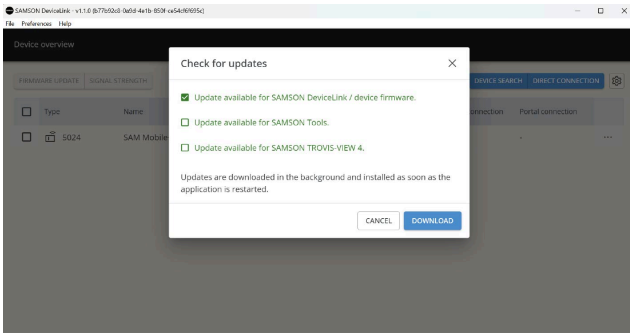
SAMSON DeviceLink - v1.1.0 (b77b92c0-0a0d-4e1b-850f-ce54cf6f935c)
File Preferences Help

Device overview

FIRMWARE UPDATE SIGNAL STRENGTH

DEVICE SEARCH DIRECT CONNECTION

Type Name Connection Portal connection

5024 SAM Mobile -

Check for updates

Update available for SAMSON DeviceLink / device firmware.

Update available for SAMSON Tools.

Update available for SAMSON TROVIS-VIEW 4.

Updates are downloaded in the background and installed as soon as the application is restarted.

CANCEL DOWNLOAD